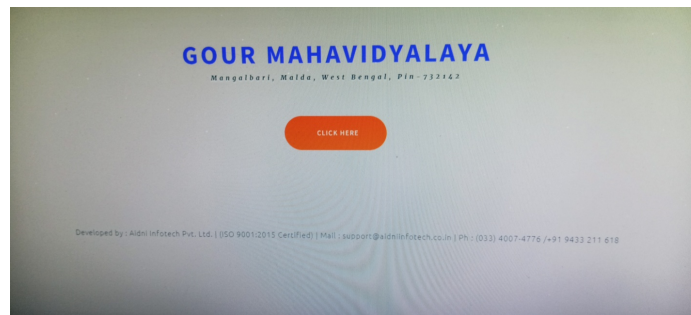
GOUR MAHAVIDYALAYA

Mangalbari, Malda, West Bengal, Pin-732142

CLICK HERE

Developed by : Aidni Infotech Pvt. Ltd. | (ISO 9001:2015 Certified) | Mail : support@aidniinfotech.co.in | Ph : (033) 4007-4776 / +91 9433 211 618